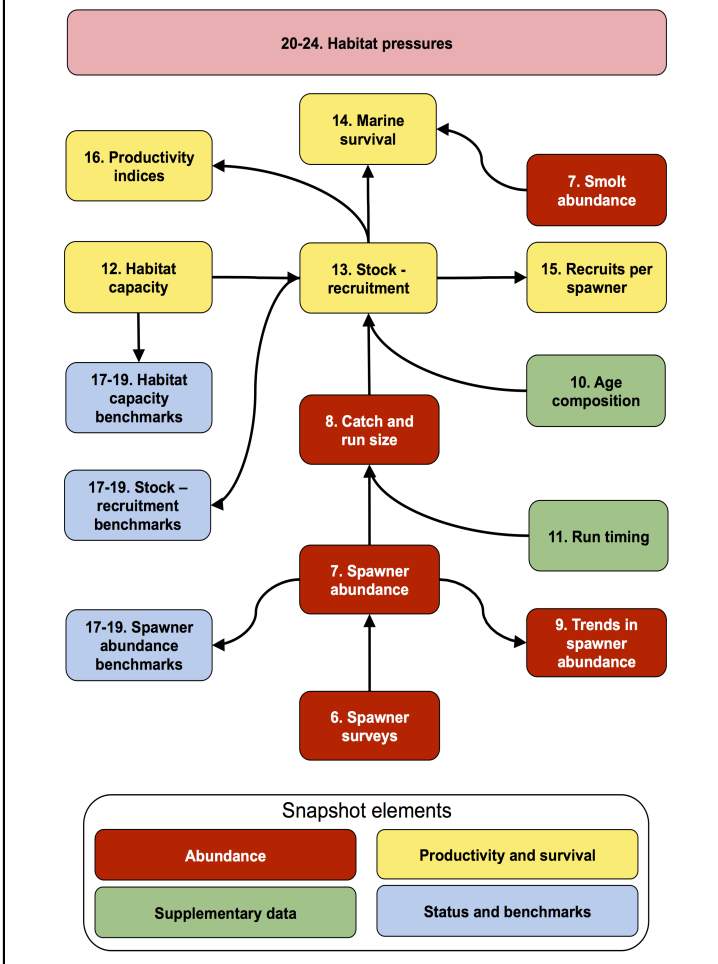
20-24. Habitat pressures

14. Marine survival

16. Productivity indices

7. Smolt abundance

12. Habitat capacity

13. Stock - recruitment

15. Recruits per spawner

17-19. Habitat capacity benchmarks

10. Age composition

8. Catch and run size

17-19. Stock – recruitment benchmarks

11. Run timing

7. Spawner abundance

17-19. Spawner abundance benchmarks

9. Trends in spawner abundance

6. Spawner surveys

Snapshot elements

Abundance

Productivity and survival

Supplementary data

Status and benchmarks